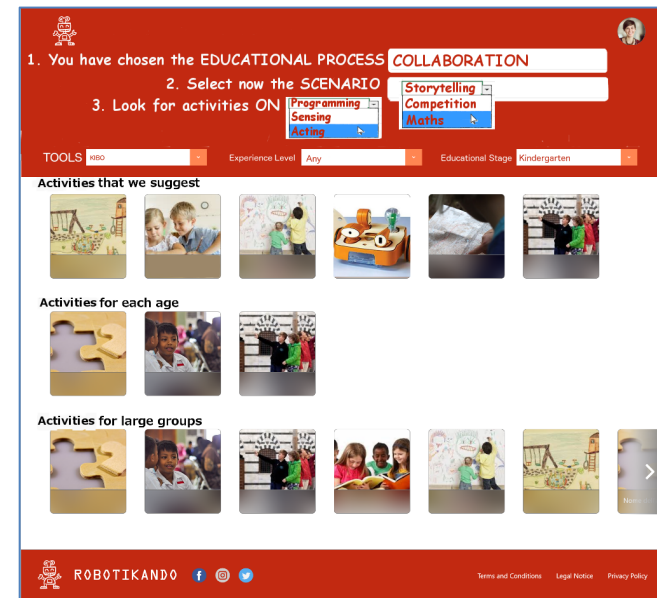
1. You have chosen the EDUCATIONAL PROCESS COLLABORATION

2. Select now the SCENARIO Storytelling Competition Maths

3. Look for activities ON Programming Sensing Acting

TOOLS KIBO Experience Level Any Educational Stage Kindergarten

Activities that we suggest

Activities for each age

Activities for large groups

ROBOTIKANDO

Terms and Conditions Legal Notice Privacy Policy